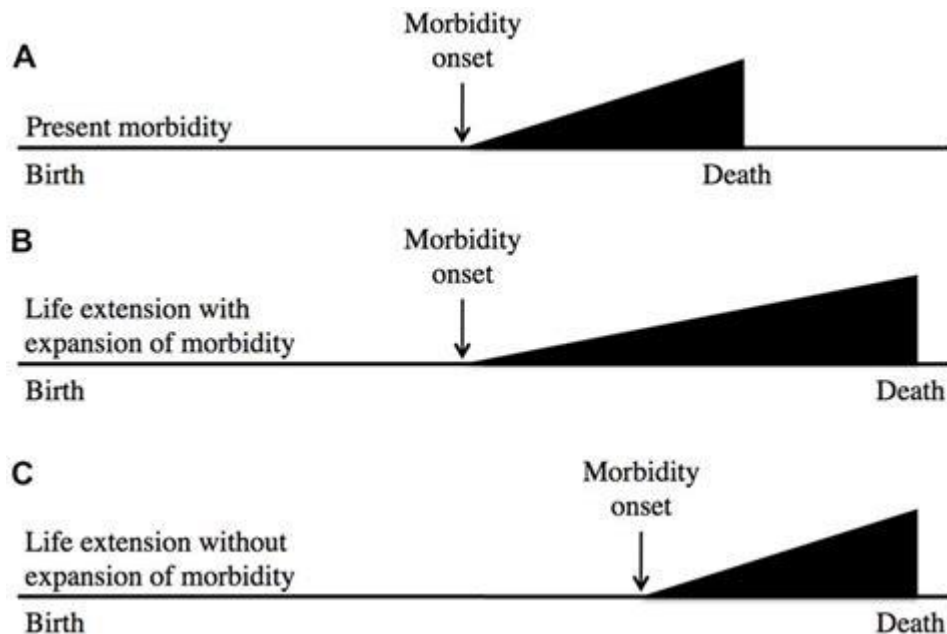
A

Morbidity onset

Present morbidity

Birth

Death

B

Morbidity onset

Life extension with expansion of morbidity

Birth

Death

C

Morbidity onset

Life extension without expansion of morbidity

Birth

Death